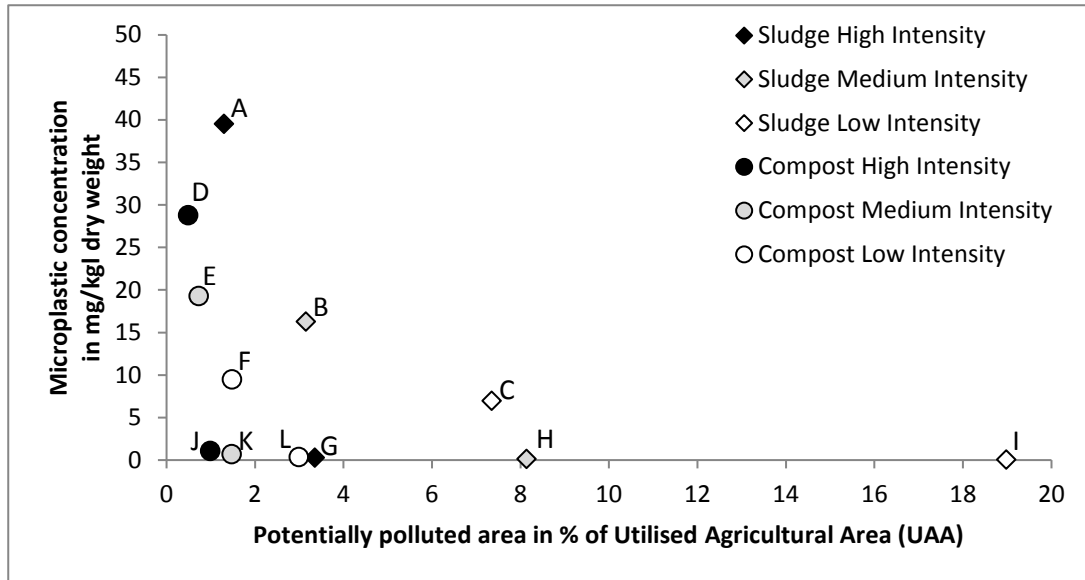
Microplastic concentration in mg/kgl dry weight

50
45
40
35
30
25
20
15
10
5
0

A
D
E
B
F
C
J
K
L
G
H
I

0 2 4 6 8 10 12 14 16 18 20

Potentially polluted area in % of Utilised Agricultural Area (UAA)

Sludge High Intensity
Sludge Medium Intensity
Sludge Low Intensity
Compost High Intensity
Compost Medium Intensity
Compost Low Intensity